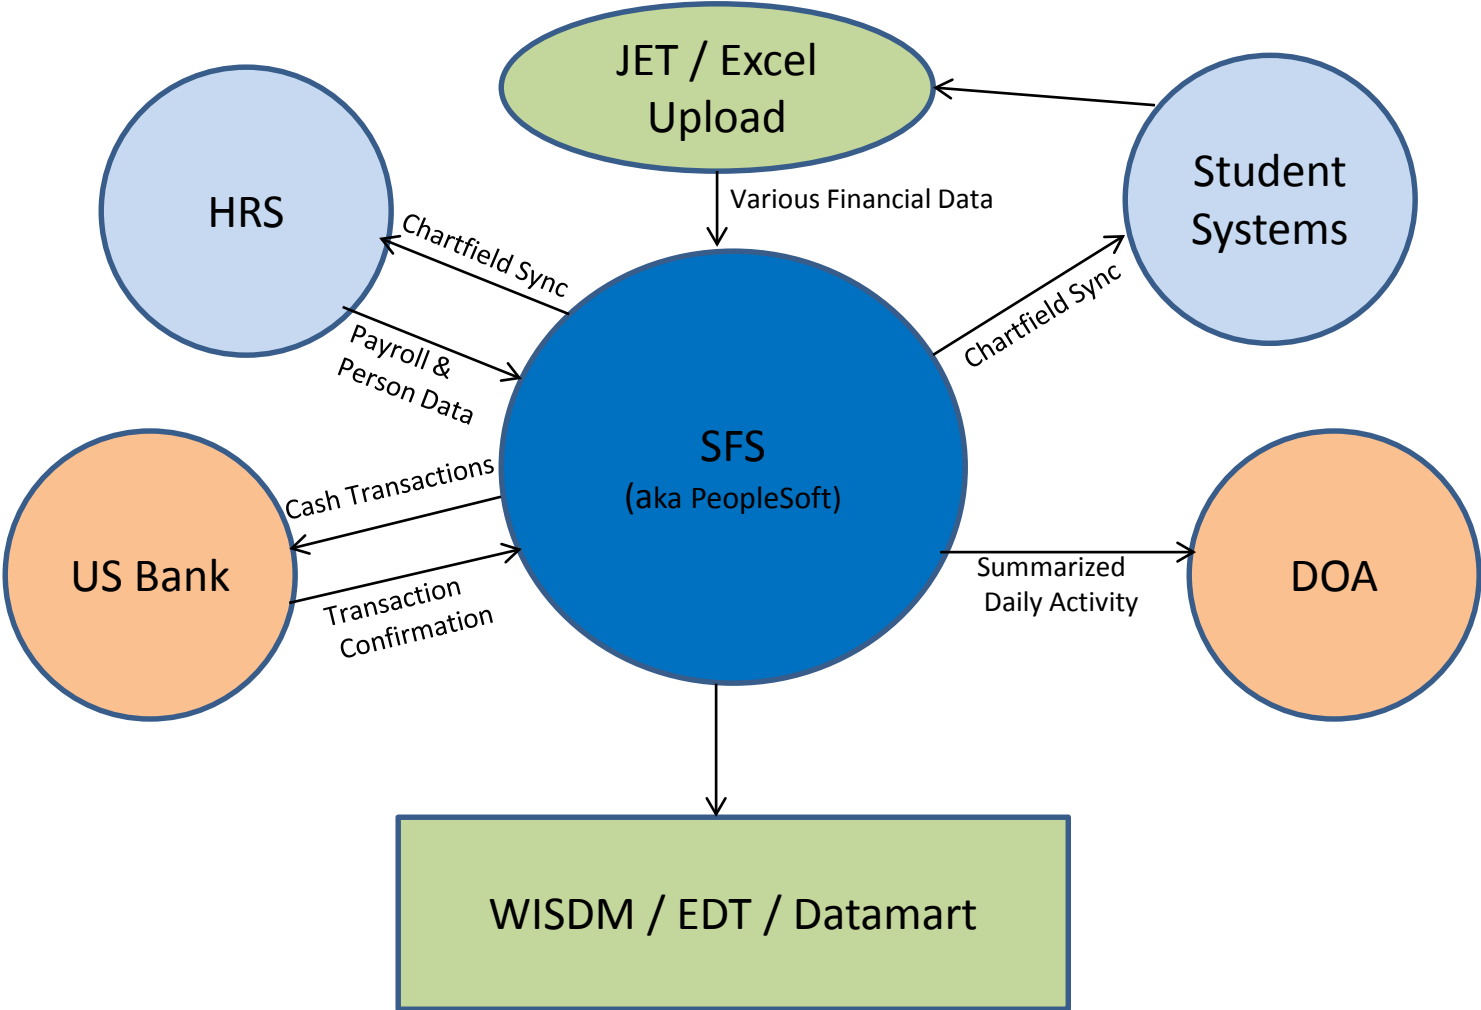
JET / Excel Upload

HRS

Student Systems

Various Financial Data

Chartfield Sync

Chartfield Sync

Payroll & Person Data

SFS
(aka PeopleSoft)

Cash Transactions

US Bank

Transaction Confirmation

Summarized Daily Activity

DOA

WISDM / EDT / Datamart